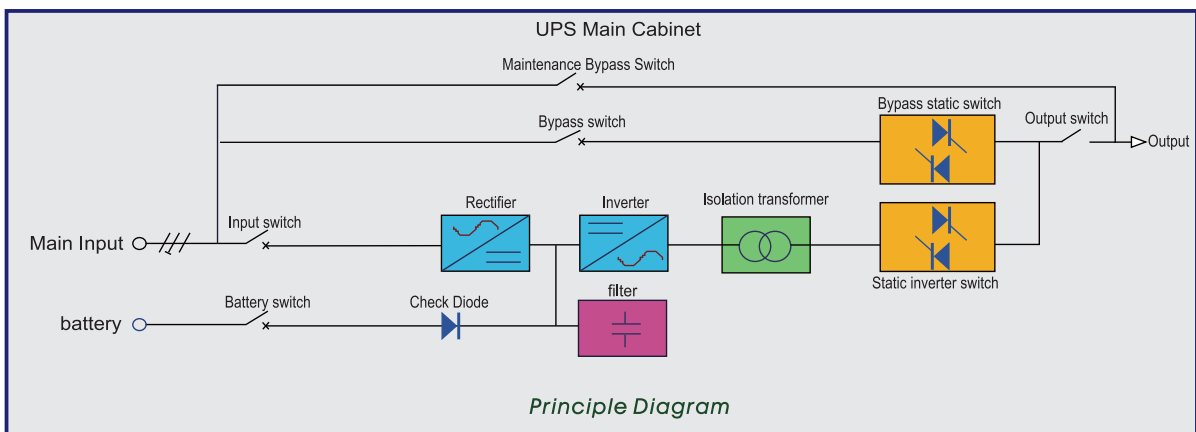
UPS Main Cabinet

Maintenance Bypass Switch

Bypass static switch

Bypass switch

Output switch

Output

Rectifier

Inverter

Isolation transformer

Input switch

Main Input

Static inverter switch

filter

Battery switch

Check Diode

battery

Principle Diagram